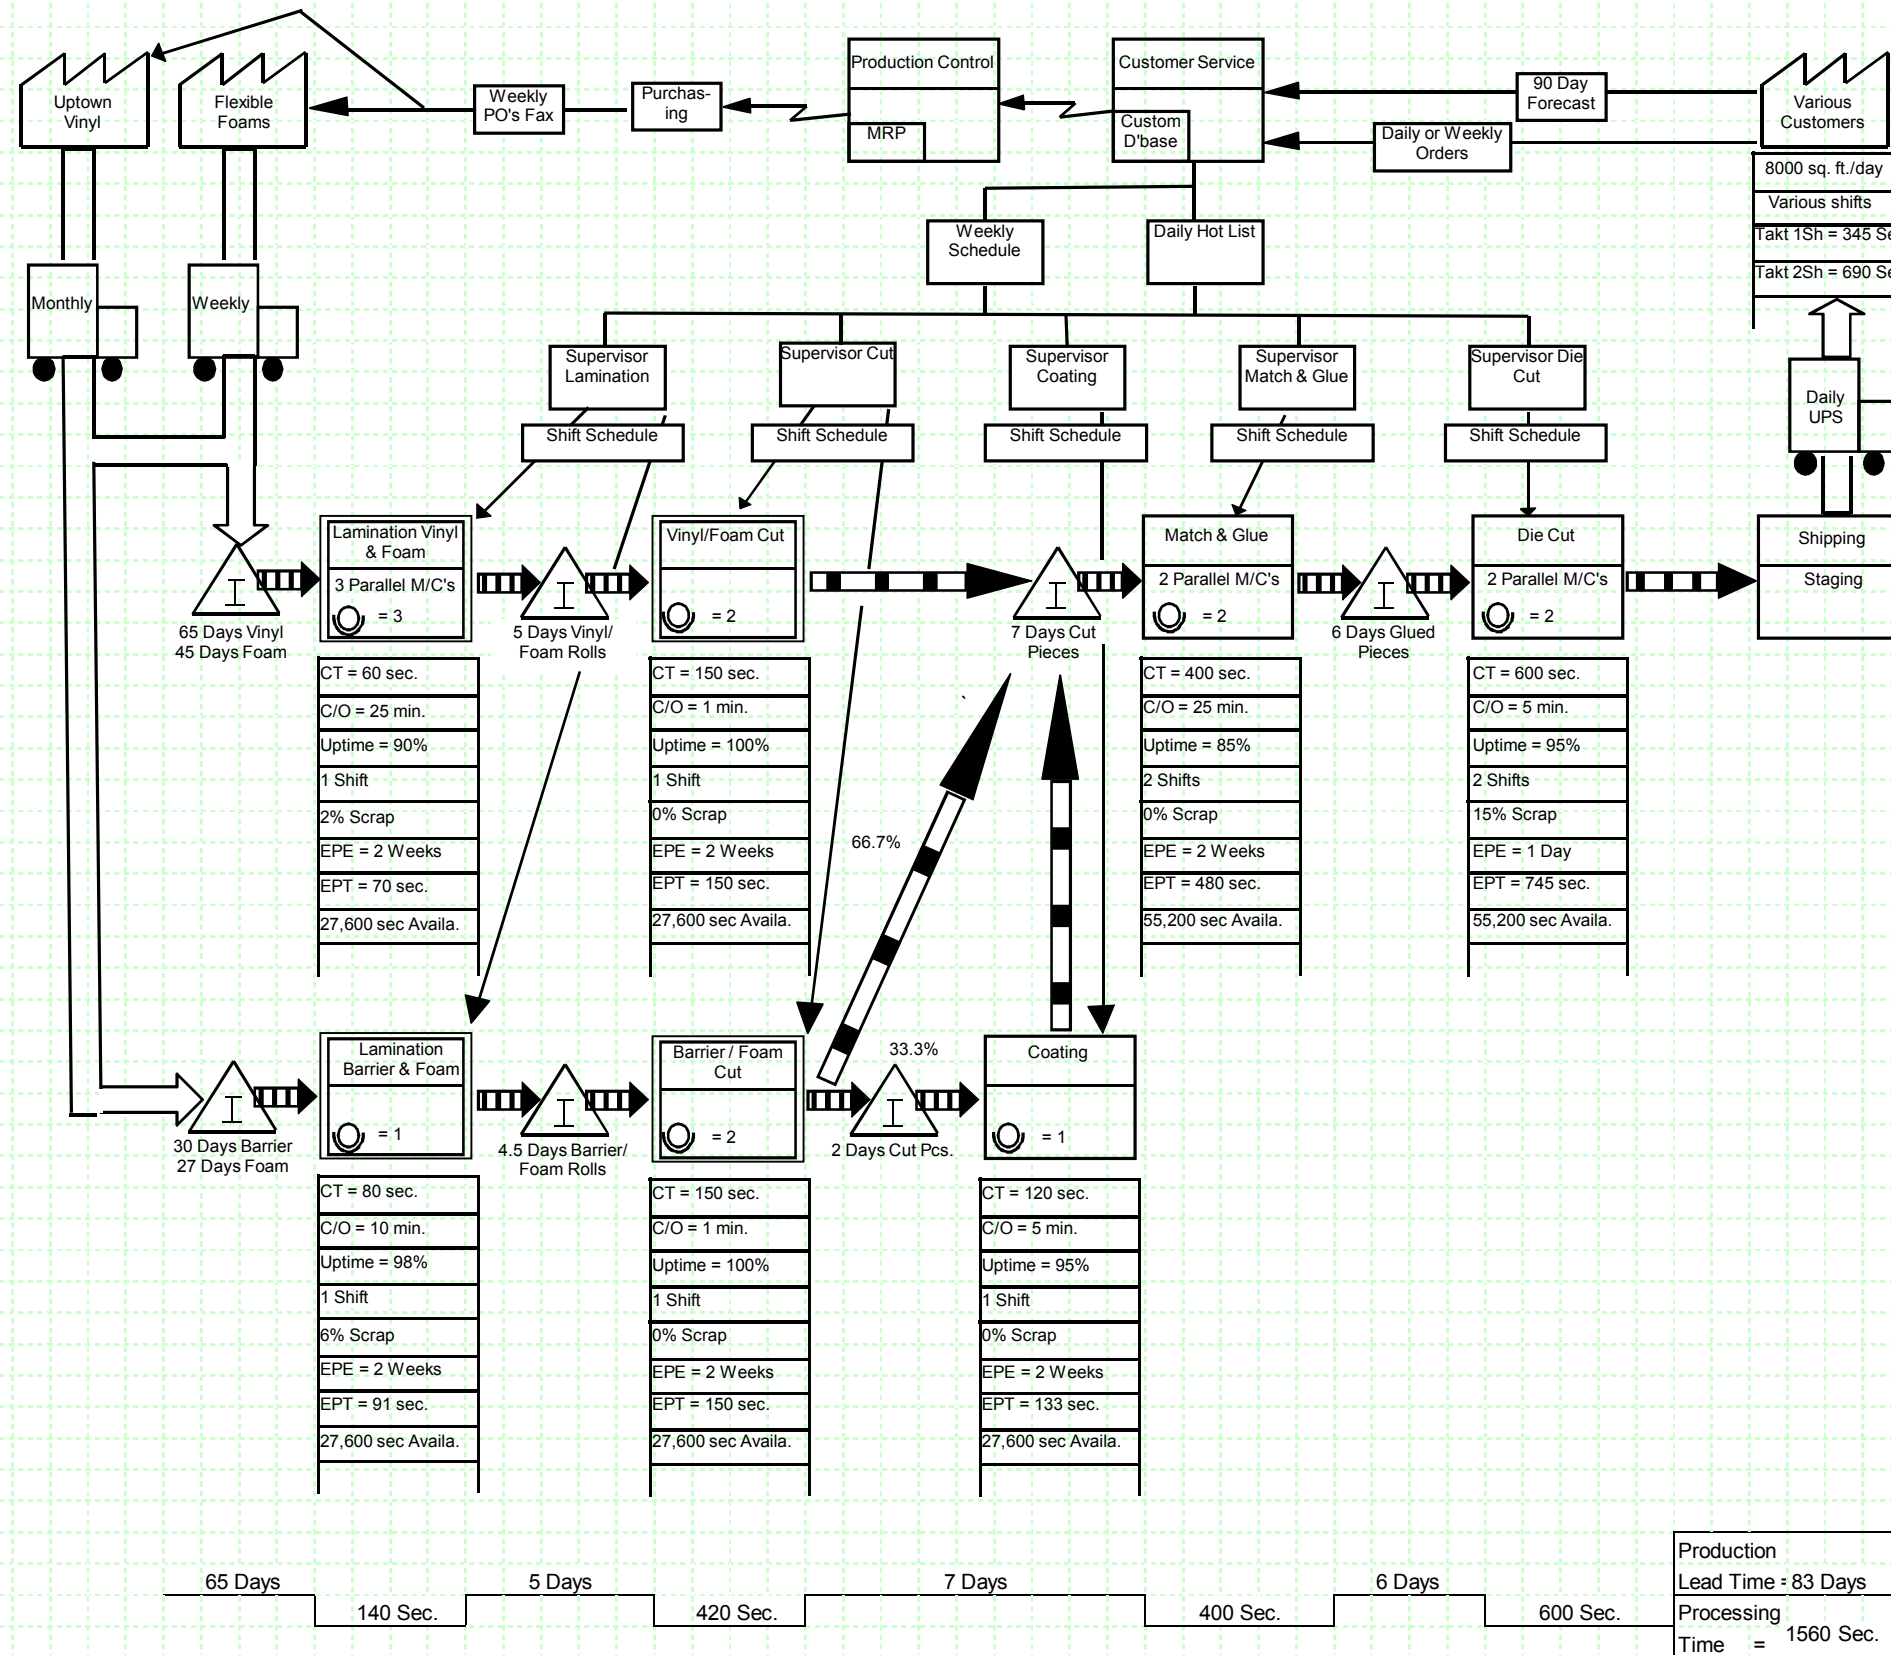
Uptown Vinyl

Flexible Foams

Weekly PO's Fax

Purchasing

Production Control

MRP

Customer Service

Custom D'base

90 Day Forecast

Daily or Weekly Orders

Various Customers

8000 sq. ft./day

Various shifts

Takt 1Sh = 345 Se

Takt 2Sh = 690 Se

Monthly

Weekly

Weekly Schedule

Daily Hot List

Supervisor Lamination

Supervisor Cut

Supervisor Coating

Supervisor Match & Glue

Supervisor Die Cut

Shift Schedule

Shift Schedule

Shift Schedule

Shift Schedule

Shift Schedule

Daily UPS

Lamination Vinyl & Foam

3 Parallel M/C's

= 3

Vinyl/Foam Cut

= 2

Match & Glue

2 Parallel M/C's

= 2

Die Cut

2 Parallel M/C's

= 2

Shipping

Staging

65 Days Vinyl
45 Days Foam

5 Days Vinyl/ Foam Rolls

7 Days Cut Pieces

6 Days Glued Pieces

| CT = 60 sec. |
|---|
| C/O = 25 min. |
| Uptime = 90% |
| 1 Shift |
| 2% Scrap |
| EPE = 2 Weeks |
| EPT = 70 sec. |
| 27,600 sec Availa. |

| CT = 150 sec. |
|---|
| C/O = 1 min. |
| Uptime = 100% |
| 1 Shift |
| 0% Scrap |
| EPE = 2 Weeks |
| EPT = 150 sec. |
| 27,600 sec Availa. |

66.7%

| CT = 400 sec. |
|---|
| C/O = 25 min. |
| Uptime = 85% |
| 2 Shifts |
| 0% Scrap |
| EPE = 2 Weeks |
| EPT = 480 sec. |
| 55,200 sec Availa. |

| CT = 600 sec. |
|---|
| C/O = 5 min. |
| Uptime = 95% |
| 2 Shifts |
| 15% Scrap |
| EPE = 1 Day |
| EPT = 745 sec. |
| 55,200 sec Availa. |

Lamination Barrier & Foam

= 1

Barrier / Foam Cut

= 2

33.3%

Coating

= 1

30 Days Barrier
27 Days Foam

4.5 Days Barrier/ Foam Rolls

2 Days Cut Pcs.

| CT = 80 sec. |
|---|
| C/O = 10 min. |
| Uptime = 98% |
| 1 Shift |
| 6% Scrap |
| EPE = 2 Weeks |
| EPT = 91 sec. |
| 27,600 sec Availa. |

| CT = 150 sec. |
|---|
| C/O = 1 min. |
| Uptime = 100% |
| 1 Shift |
| 0% Scrap |
| EPE = 2 Weeks |
| EPT = 150 sec. |
| 27,600 sec Availa. |

| CT = 120 sec. |
|---|
| C/O = 5 min. |
| Uptime = 95% |
| 1 Shift |
| 0% Scrap |
| EPE = 2 Weeks |
| EPT = 133 sec. |
| 27,600 sec Availa. |

65 Days
140 Sec.
5 Days
420 Sec.
7 Days
400 Sec.
6 Days
600 Sec.

Production Lead Time = 83 Days

Processing Time = 1560 Sec.